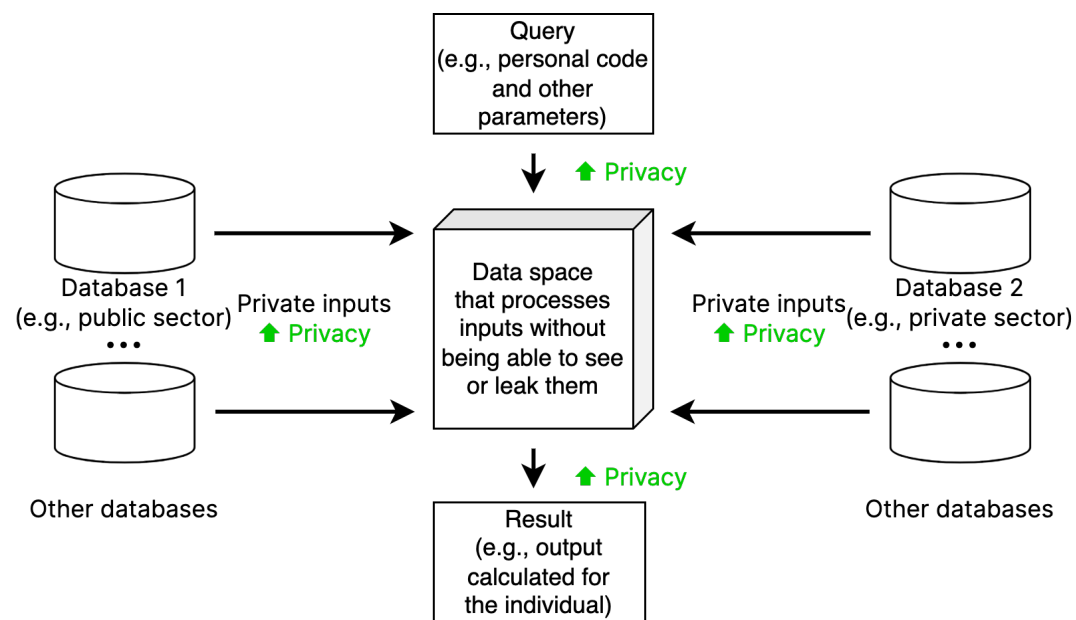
Query
(e.g., personal code and other parameters)

Privacy

Database 1
(e.g., public sector)

•••

Other databases

Private inputs
Privacy

Data space that processes inputs without being able to see or leak them

Private inputs
Privacy

Database 2
(e.g., private sector)

•••

Other databases

Privacy

Result
(e.g., output calculated for the individual)